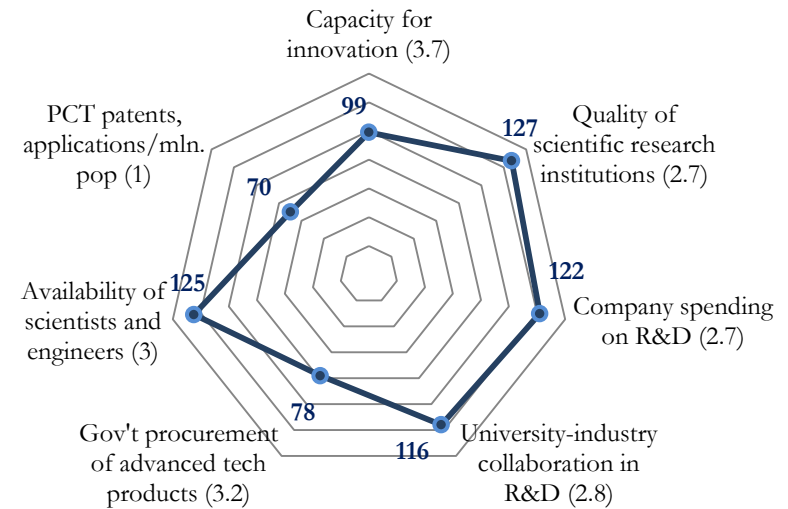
Capacity for innovation (3.7)

99

Quality of scientific research institutions (2.7)

127

122

Company spending on R&D (2.7)

University-industry collaboration in R&D (2.8)

116

78

Gov't procurement of advanced tech products (3.2)

Availability of scientists and engineers (3)

125

70

PCT patents, applications/mln. pop (1)